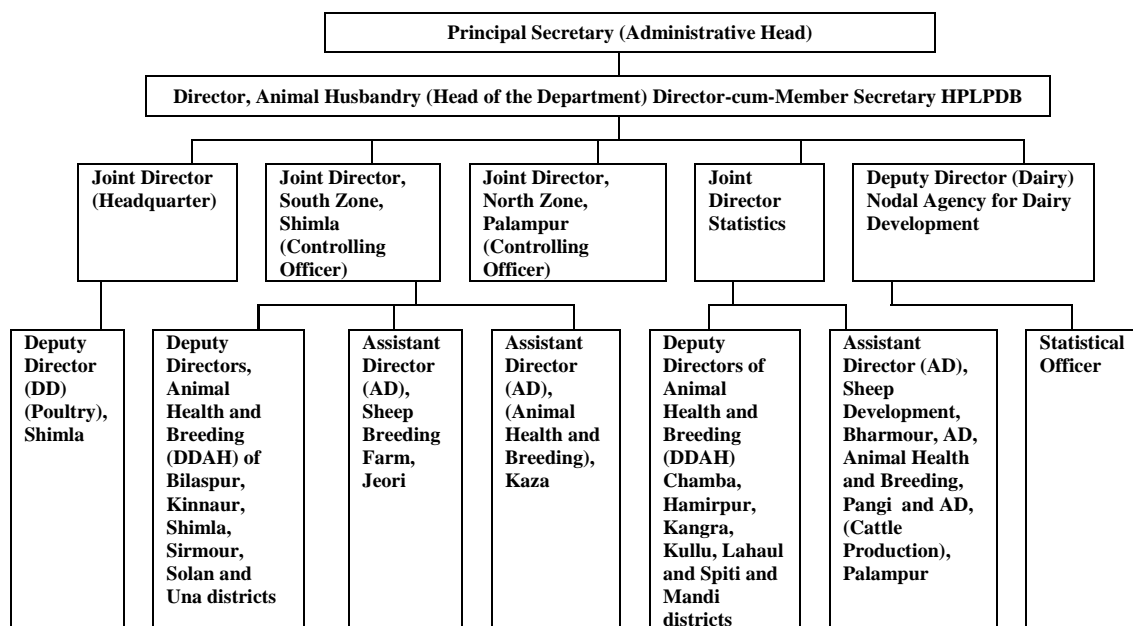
Principal Secretary (Administrative Head)

Director, Animal Husbandry (Head of the Department) Director-cum-Member Secretary HPLPDB

Joint Director (Headquarter)

Joint Director, South Zone, Shimla (Controlling Officer)

Joint Director, North Zone, Palampur (Controlling Officer)

Joint Director Statistics

Deputy Director (Dairy) Nodal Agency for Dairy Development

Deputy Director (DD) (Poultry), Shimla

Deputy Directors, Animal Health and Breeding (DDAH) of Bilaspur, Kinnaur, Shimla, Sirmour, Solan and Una districts

Assistant Director (AD), Sheep Breeding Farm, Jeori

Assistant Director (AD), (Animal Health and Breeding), Kaza

Deputy Directors of Animal Health and Breeding (DDAH) Chamba, Hamirpur, Kangra, Kullu, Lahaul and Spiti and Mandi districts

Assistant Director (AD), Sheep Development, Bharmour, AD, Animal Health and Breeding, Pangi and AD, (Cattle Production), Palampur

Statistical Officer